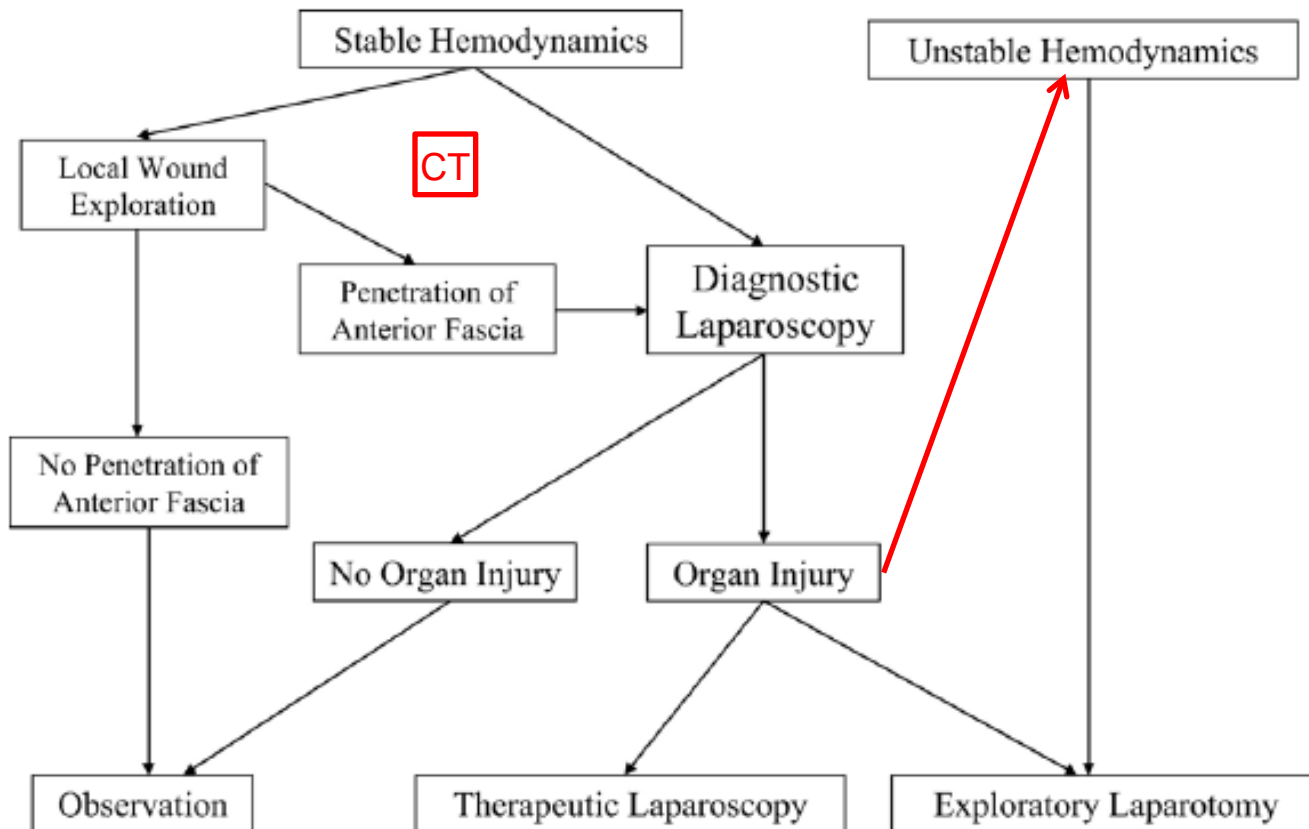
Stable Hemodynamics

Unstable Hemodynamics

Local Wound Exploration

CT

Penetration of Anterior Fascia

Diagnostic Laparoscopy

No Penetration of Anterior Fascia

No Organ Injury

Organ Injury

Observation

Therapeutic Laparoscopy

Exploratory Laparotomy